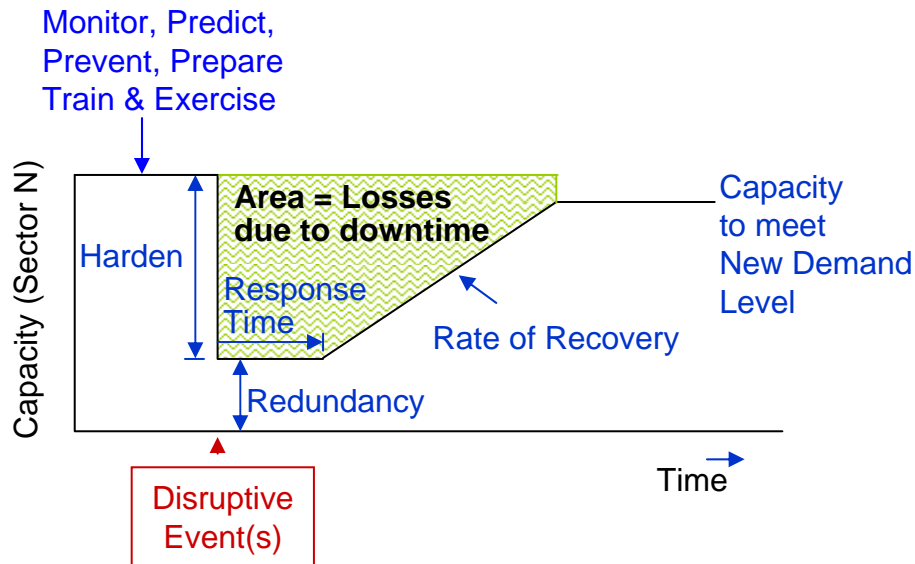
Monitor, Predict, Prevent, Prepare Train & Exercise

Capacity (Sector N)

Harden

Area = Losses due to downtime

Response Time

Rate of Recovery

Capacity to meet New Demand Level

Redundancy

Disruptive Event(s)

Time